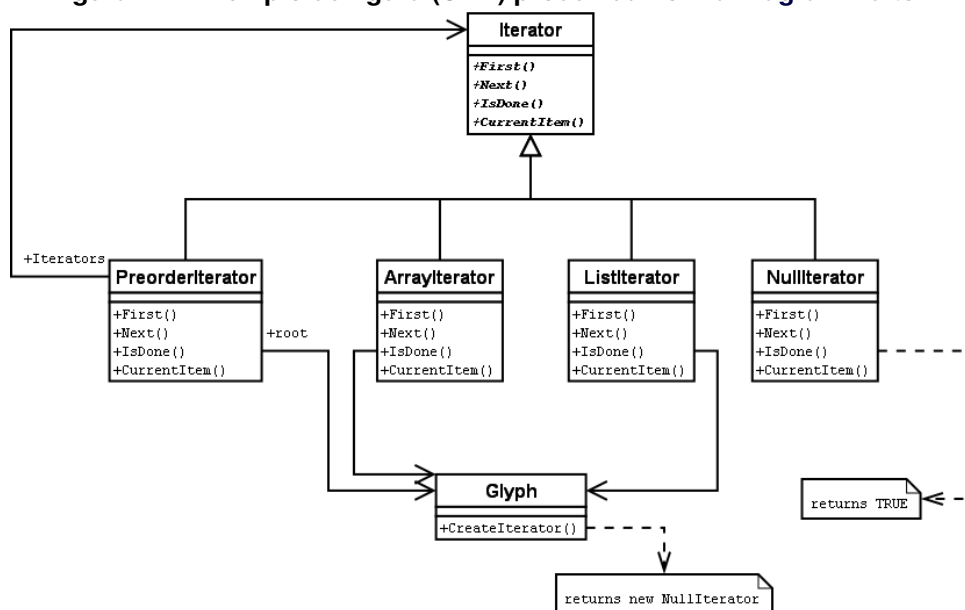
Iterator

+First()
+Next()
+IsDone()
+CurrentItem()

+Iterators

PreorderIterator

+First()
+Next()
+IsDone()
+CurrentItem()

+root

ArrayIterator

+First()
+Next()
+IsDone()
+CurrentItem()

ListIterator

+First()
+Next()
+IsDone()
+CurrentItem()

NullIterator

+First()
+Next()
+IsDone()
+CurrentItem()

Glyph

+CreateIterator()

returns TRUE

returns new NullIterator